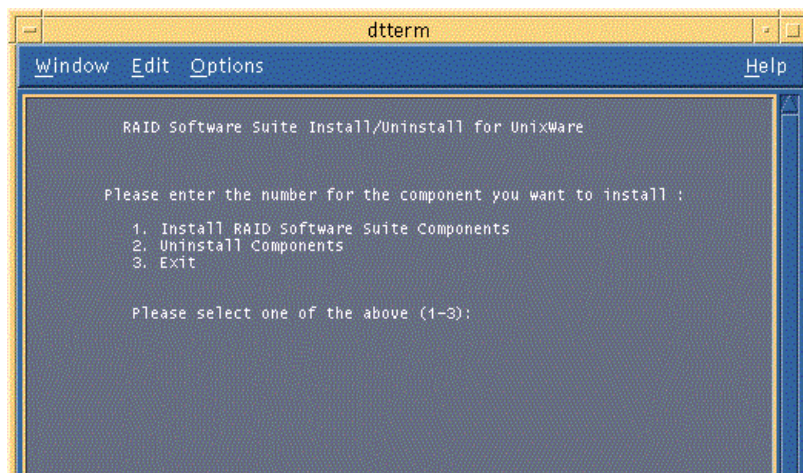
dtterm

Window Edit Options Help

RAID Software Suite Install/Uninstall for UnixWare

Please enter the number for the component you want to install :

1. Install RAID Software Suite Components
2. Uninstall Components
3. Exit

Please select one of the above (1-3):